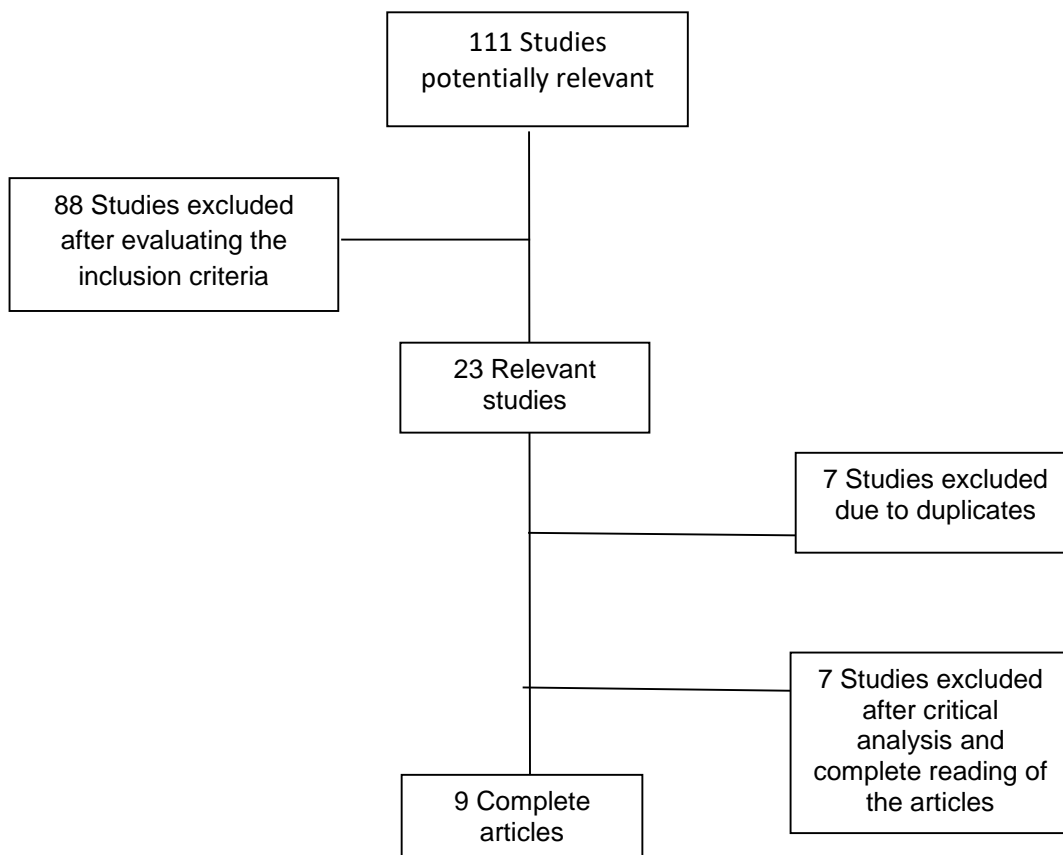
111 Studies potentially relevant

88 Studies excluded after evaluating the inclusion criteria

23 Relevant studies

7 Studies excluded due to duplicates

7 Studies excluded after critical analysis and complete reading of the articles

9 Complete articles